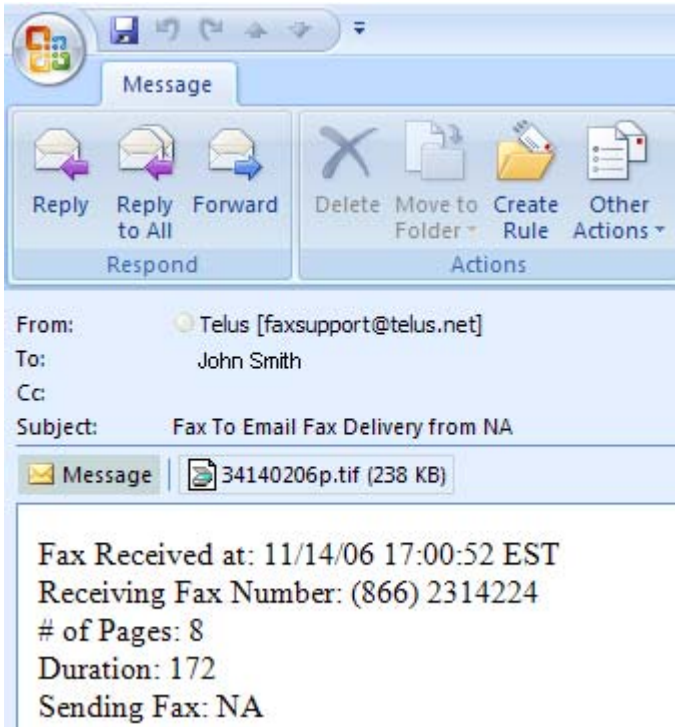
Message

Reply Reply to All Forward
Respond

Delete Move to Folder Create Rule Other Actions
Actions

From: Telus [faxsupport@telus.net]
To: John Smith
Cc:
Subject: Fax To Email Fax Delivery from NA

Message 34140206p.tif (238 KB)

Fax Received at: 11/14/06 17:00:52 EST
Receiving Fax Number: (866) 2314224
# of Pages: 8
Duration: 172
Sending Fax: NA